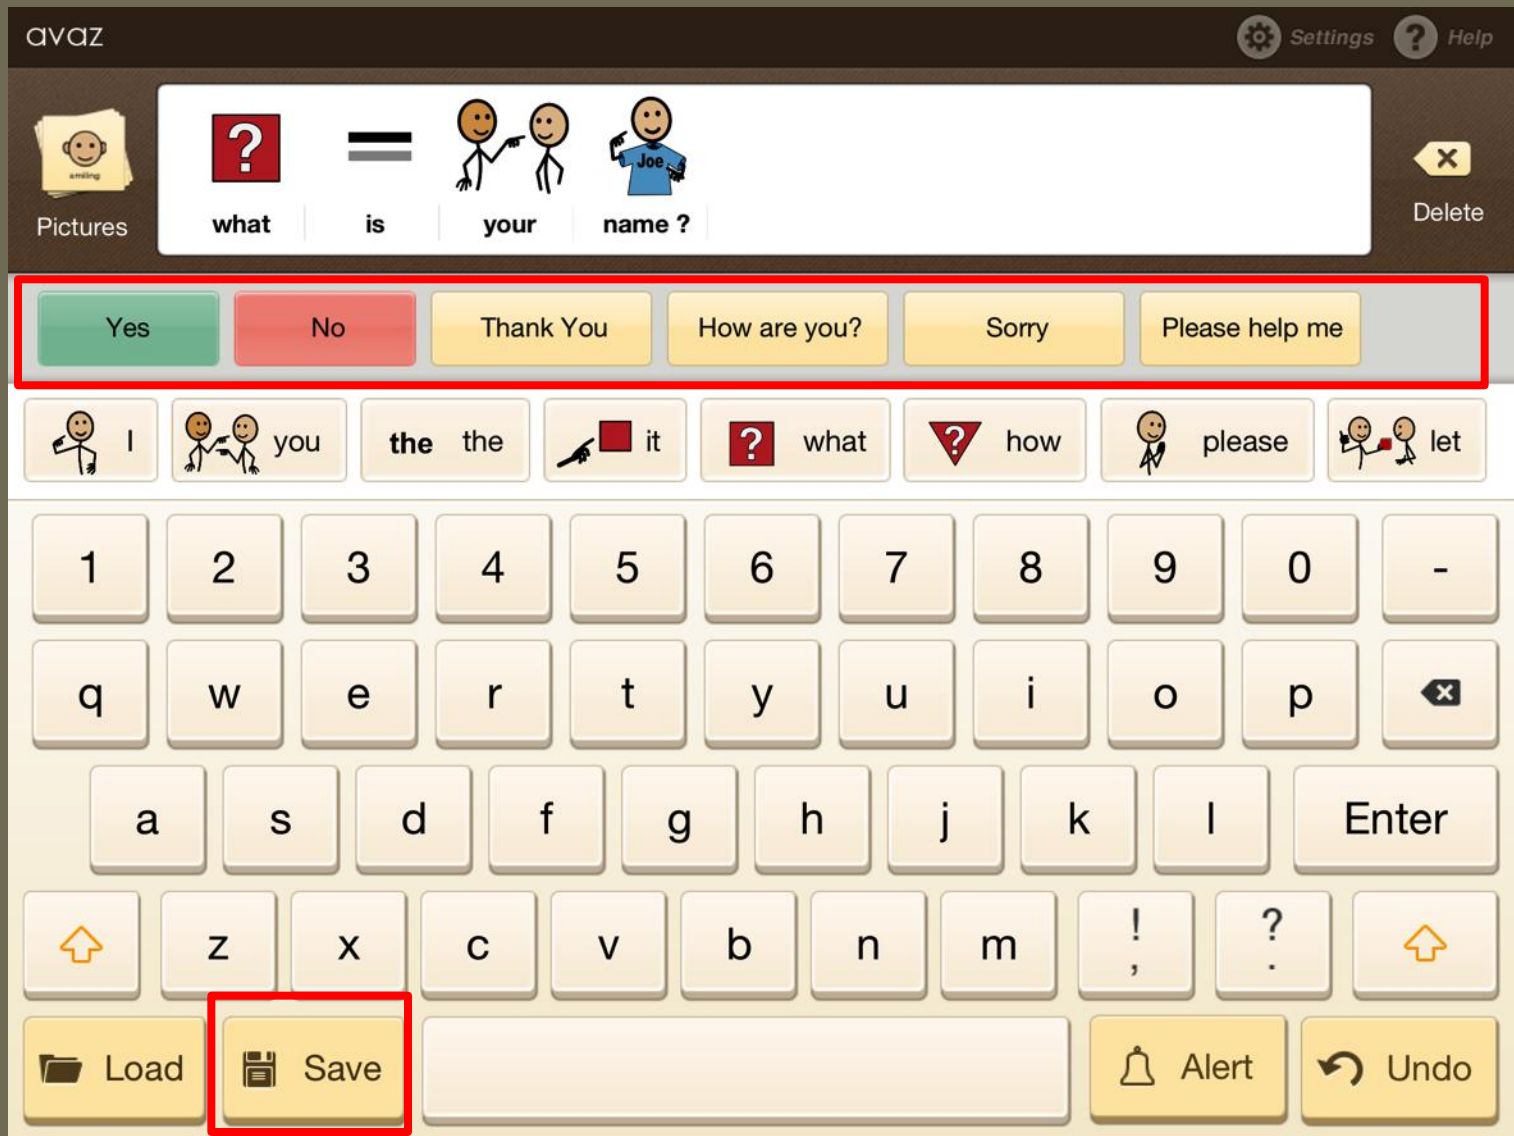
avaz

Settings Help

smiling

Pictures

?

what is your

Joe

name ?

Delete

Yes No Thank You How are you? Sorry Please help me

I you the the it ? what ? how please let

1 2 3 4 5 6 7 8 9 0 -

q w e r t y u i o p

a s d f g h j k l Enter

z x c v b n m ! , ? .

Load Save Alert Undo